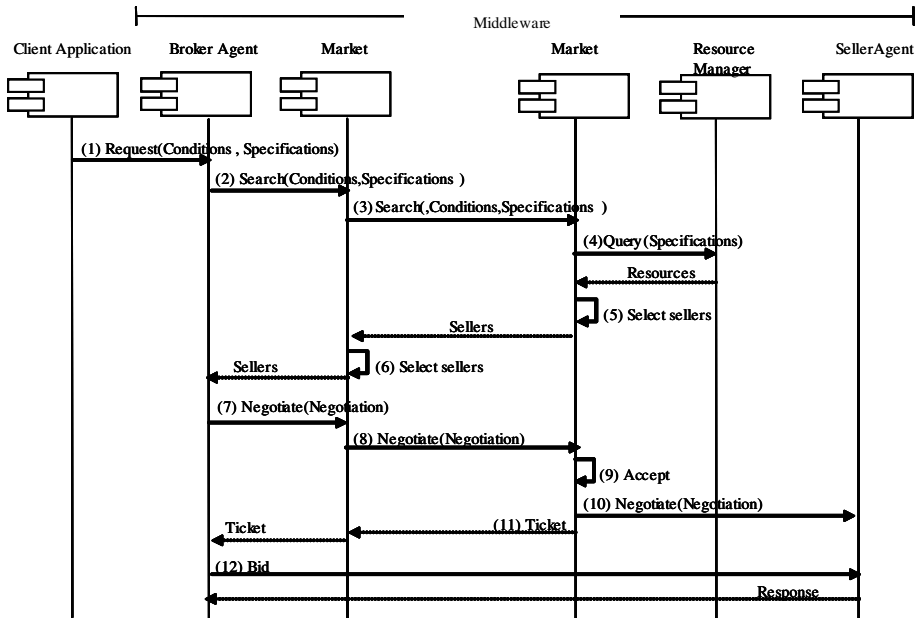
Middleware

Client Application
Broker Agent
Market
Market
Resource Manager
SellerAgent

(1) Request(Conditions , Specifications)
(2) Search(Conditions,Specifications )
(3) Search(,Conditions,Specifications )
(4)Query (Specifications)
Resources
(5) Select sellers
Sellers
(6) Select sellers
Sellers
(7) Negotiate(Negotiation)
(8) Negotiate(Negotiation)
(9) Accept
(10) Negotiate(Negotiation)
(11) Ticket
Ticket
(12) Bid
Response